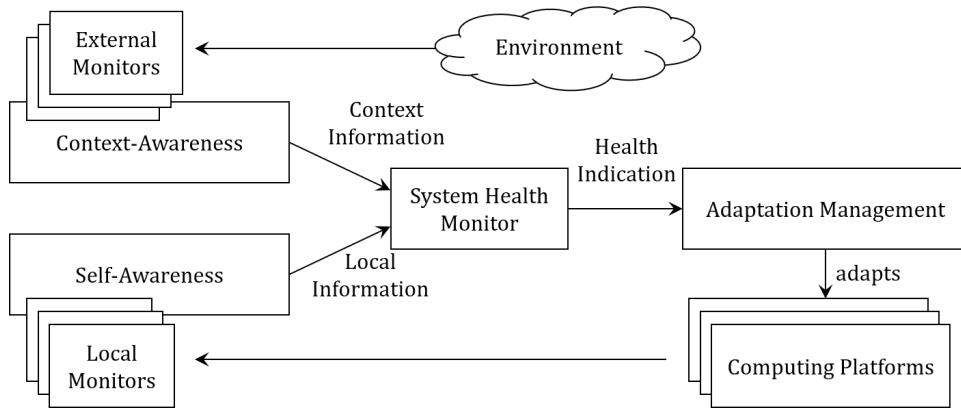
External Monitors

Environment

Context Information

Context-Awareness

Health Indication

System Health Monitor

Adaptation Management

Self-Awareness

Local Information

adapts

Local Monitors

Computing Platforms